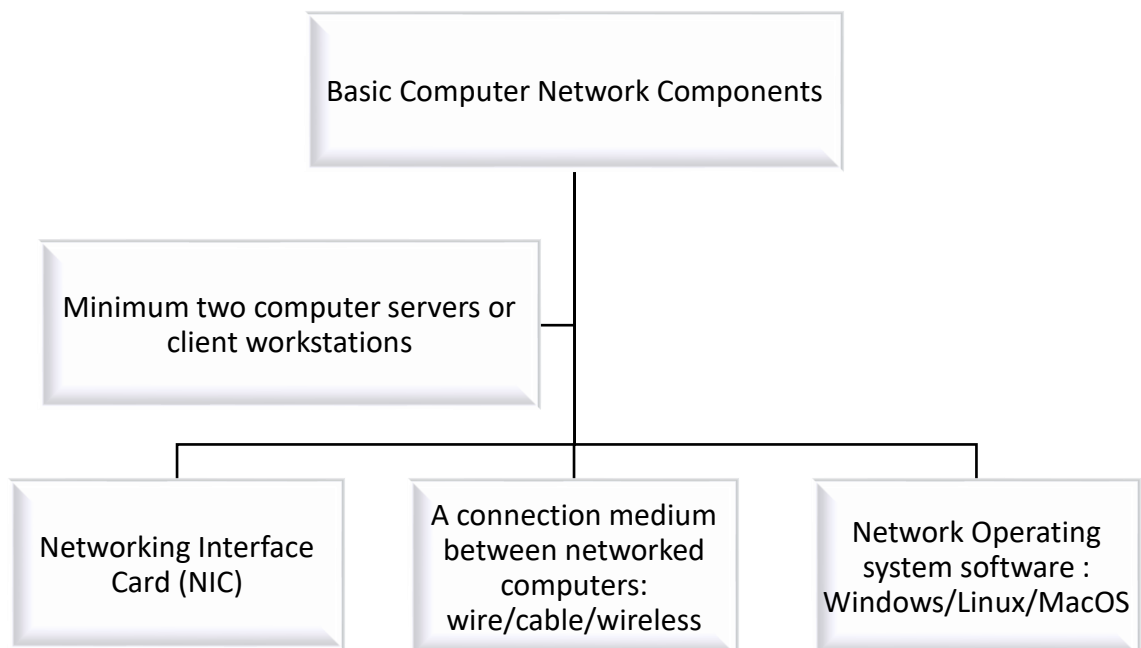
Basic Computer Network Components

Minimum two computer servers or client workstations

Networking Interface Card (NIC)

A connection medium between networked computers: wire/cable/wireless

Network Operating system software : Windows/Linux/MacOS